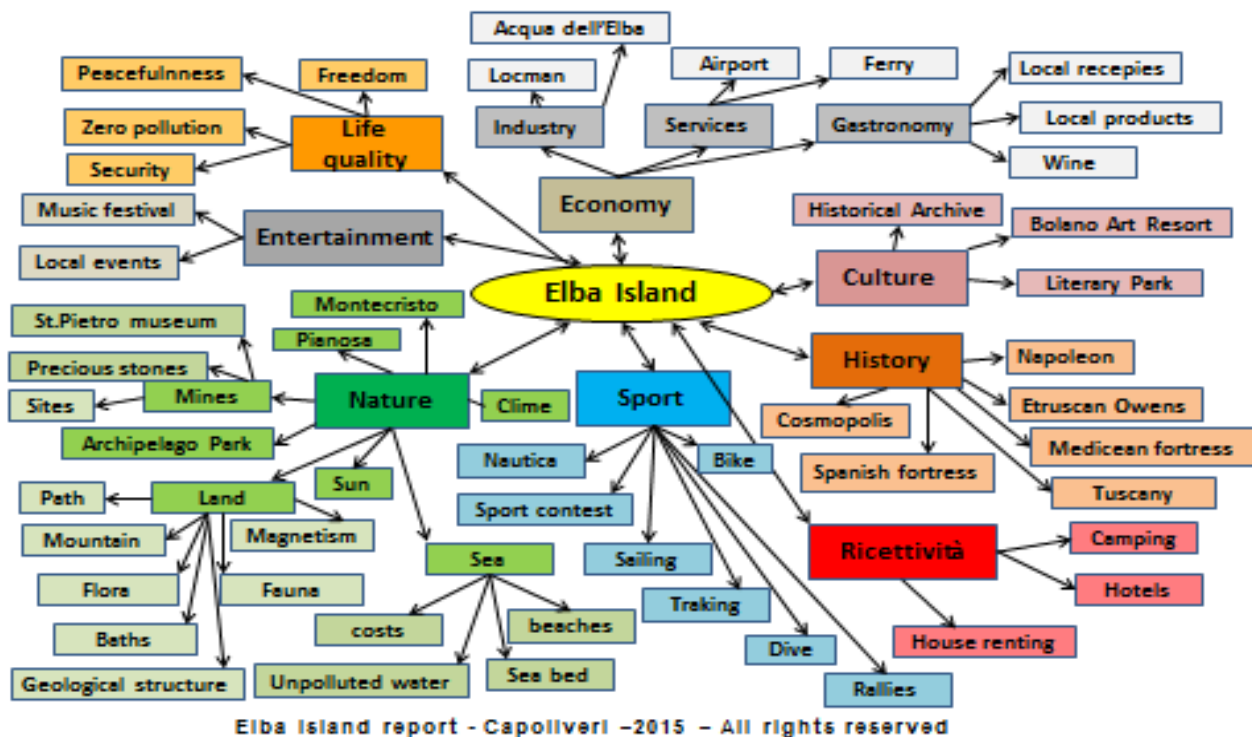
Elba Island

Economy
Industry
Locman
Acqua dell'Elba
Services
Airport
Ferry
Gastronomy
Local recepies
Local products
Wine

Life quality
Freedom
Peacefulness
Zero pollution
Security

Entertainment
Music festival
Local events

Culture
Historical Archive
Bolano Art Resort
Literary Park

History
Napoleon
Etruscan Owens
Medicean fortress
Tuscany
Cosmopolis
Spanish fortress

Ricettività
Camping
Hotels
House renting

Sport
Nautica
Bike
Sport contest
Sailing
Traking
Dive
Rallies

Nature
Montecristo
Pianosa
Clime
Mines
St.Pietro museum
Precious stones
Sites
Archipelago Park
Sun
Land
Path
Mountain
Magnetism
Flora
Fauna
Baths
Geological structure
Sea
costs
beaches
Unpolluted water
Sea bed

Elba Island report - Capoliveri –2015 – All rights reserved